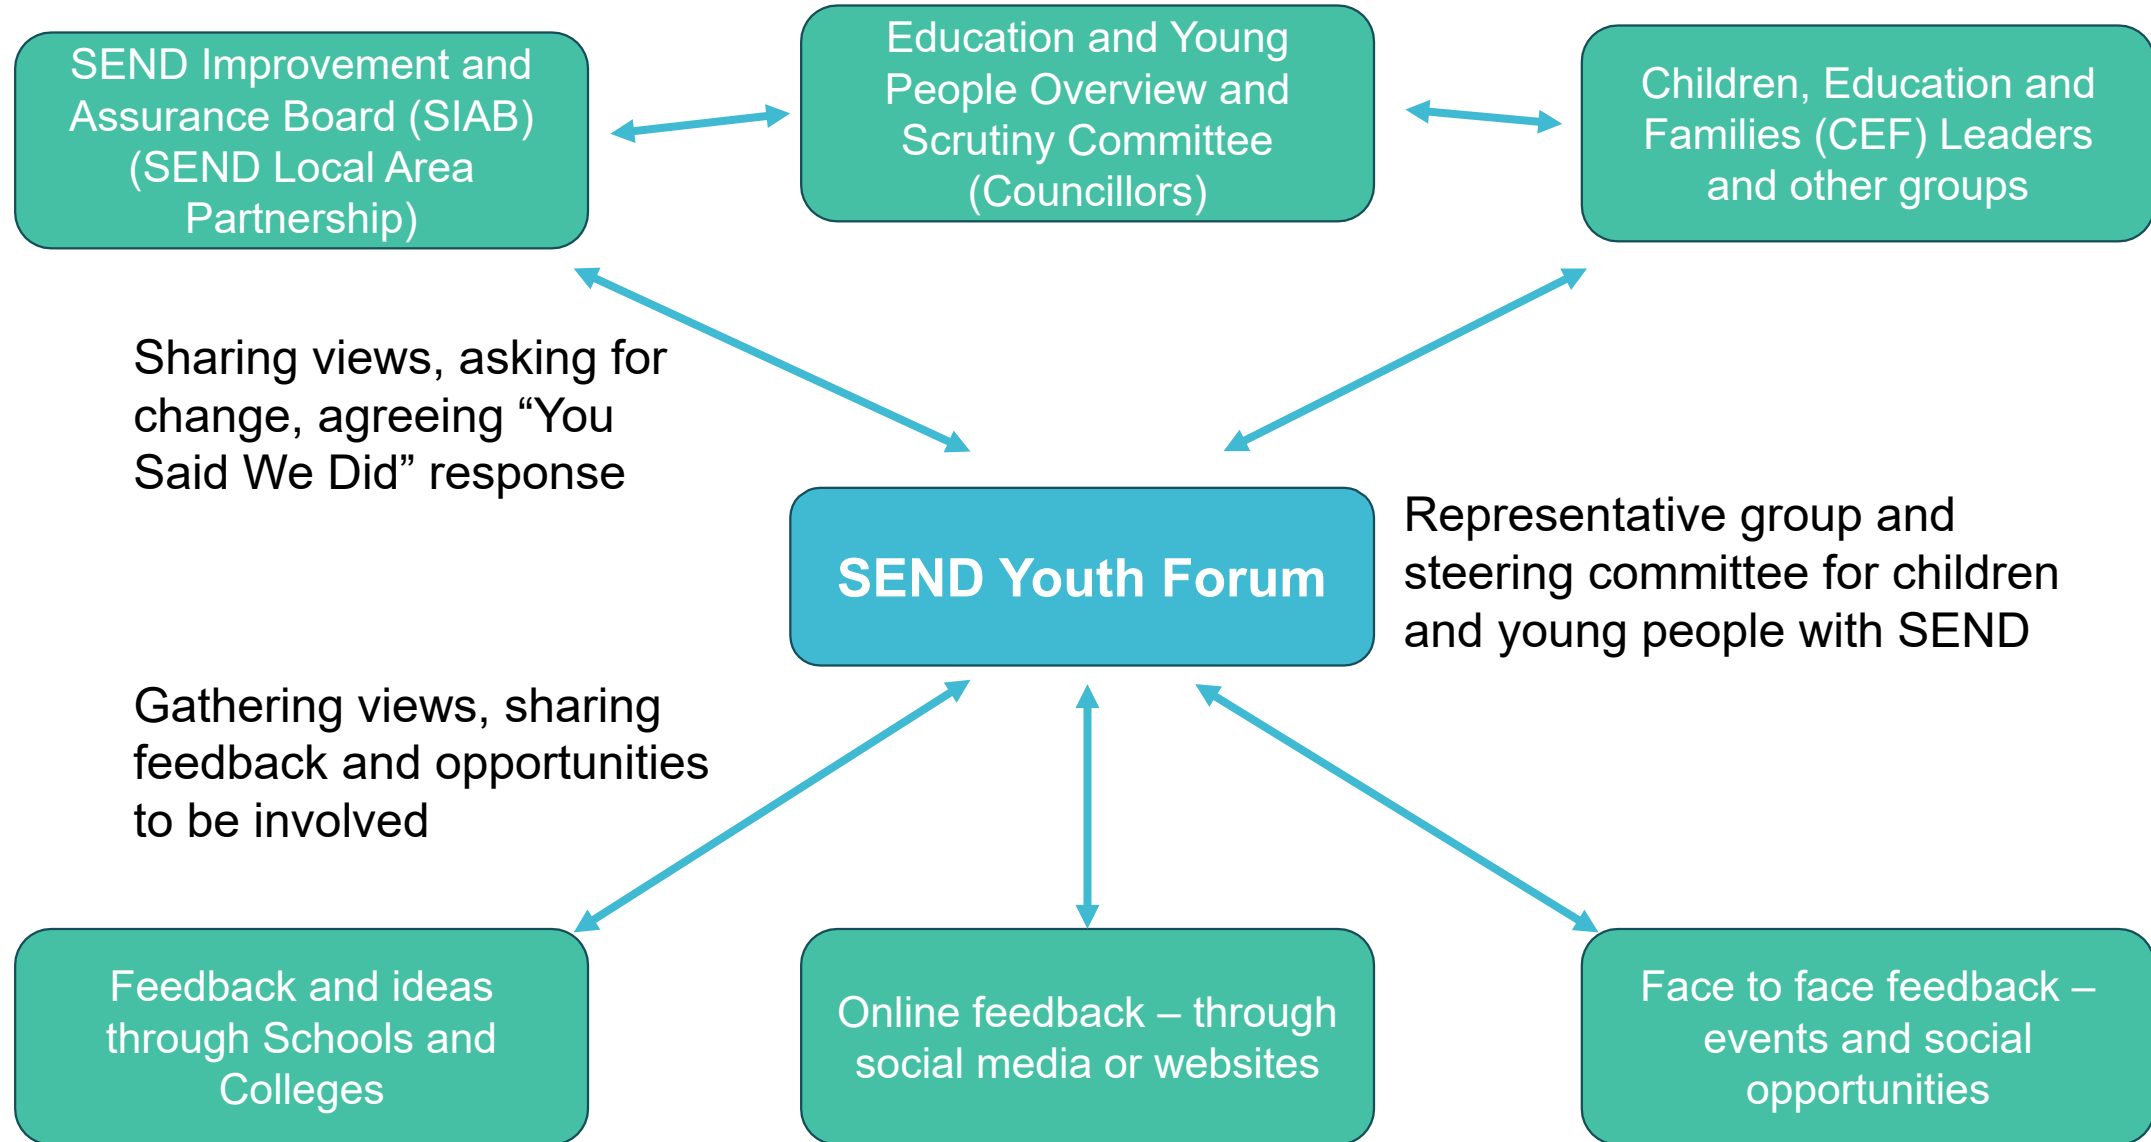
SEND Improvement and Assurance Board (SIAB) (SEND Local Area Partnership)

Education and Young People Overview and Scrutiny Committee (Councillors)

Children, Education and Families (CEF) Leaders and other groups

Sharing views, asking for change, agreeing “You Said We Did” response

SEND Youth Forum

Representative group and steering committee for children and young people with SEND

Gathering views, sharing feedback and opportunities to be involved

Feedback and ideas through Schools and Colleges

Online feedback – through social media or websites

Face to face feedback – events and social opportunities